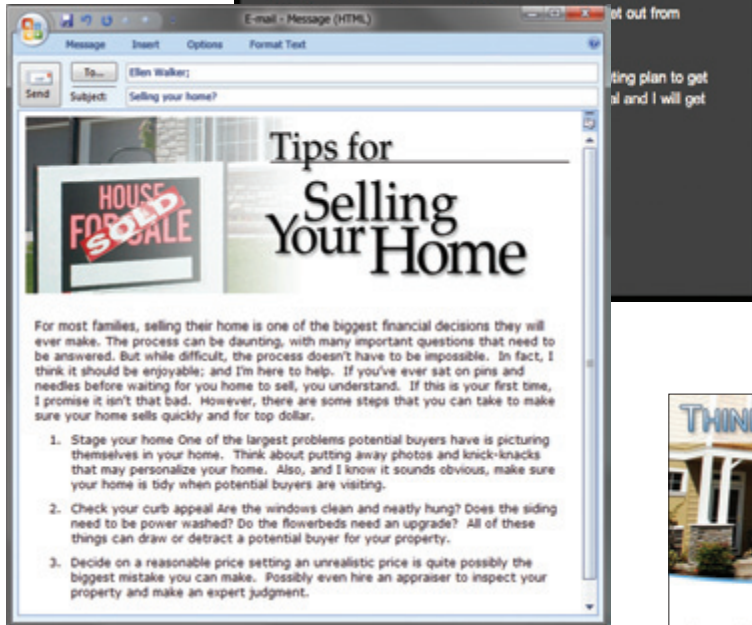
E-mail - Message (HTML)

Message Insert Options Format Text

Send To... Ellen Walker;

Subject: Selling your home?

HOUSE FOR SALE SOLD

Tips for Selling Your Home

For most families, selling their home is one of the biggest financial decisions they will ever make. The process can be daunting, with many important questions that need to be answered. But while difficult, the process doesn't have to be impossible. In fact, I think it should be enjoyable; and I'm here to help. If you've ever sat on pins and needles before waiting for you home to sell, you understand. If this is your first time, I promise it isn't that bad. However, there are some steps that you can take to make sure your home sells quickly and for top dollar.

1. Stage your home One of the largest problems potential buyers have is picturing themselves in your home. Think about putting away photos and knick-knacks that may personalize your home. Also, and I know it sounds obvious, make sure your home is tidy when potential buyers are visiting.

2. Check your curb appeal Are the windows clean and neatly hung? Does the siding need to be power washed? Do the flowerbeds need an upgrade? All of these things can draw or detract a potential buyer for your property.

3. Decide on a reasonable price setting an unrealistic price is quite possibly the biggest mistake you can make. Possibly even hire an appraiser to inspect your property and make an expert judgment.

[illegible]t out from

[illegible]ting plan to get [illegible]l and I will get

THIN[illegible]